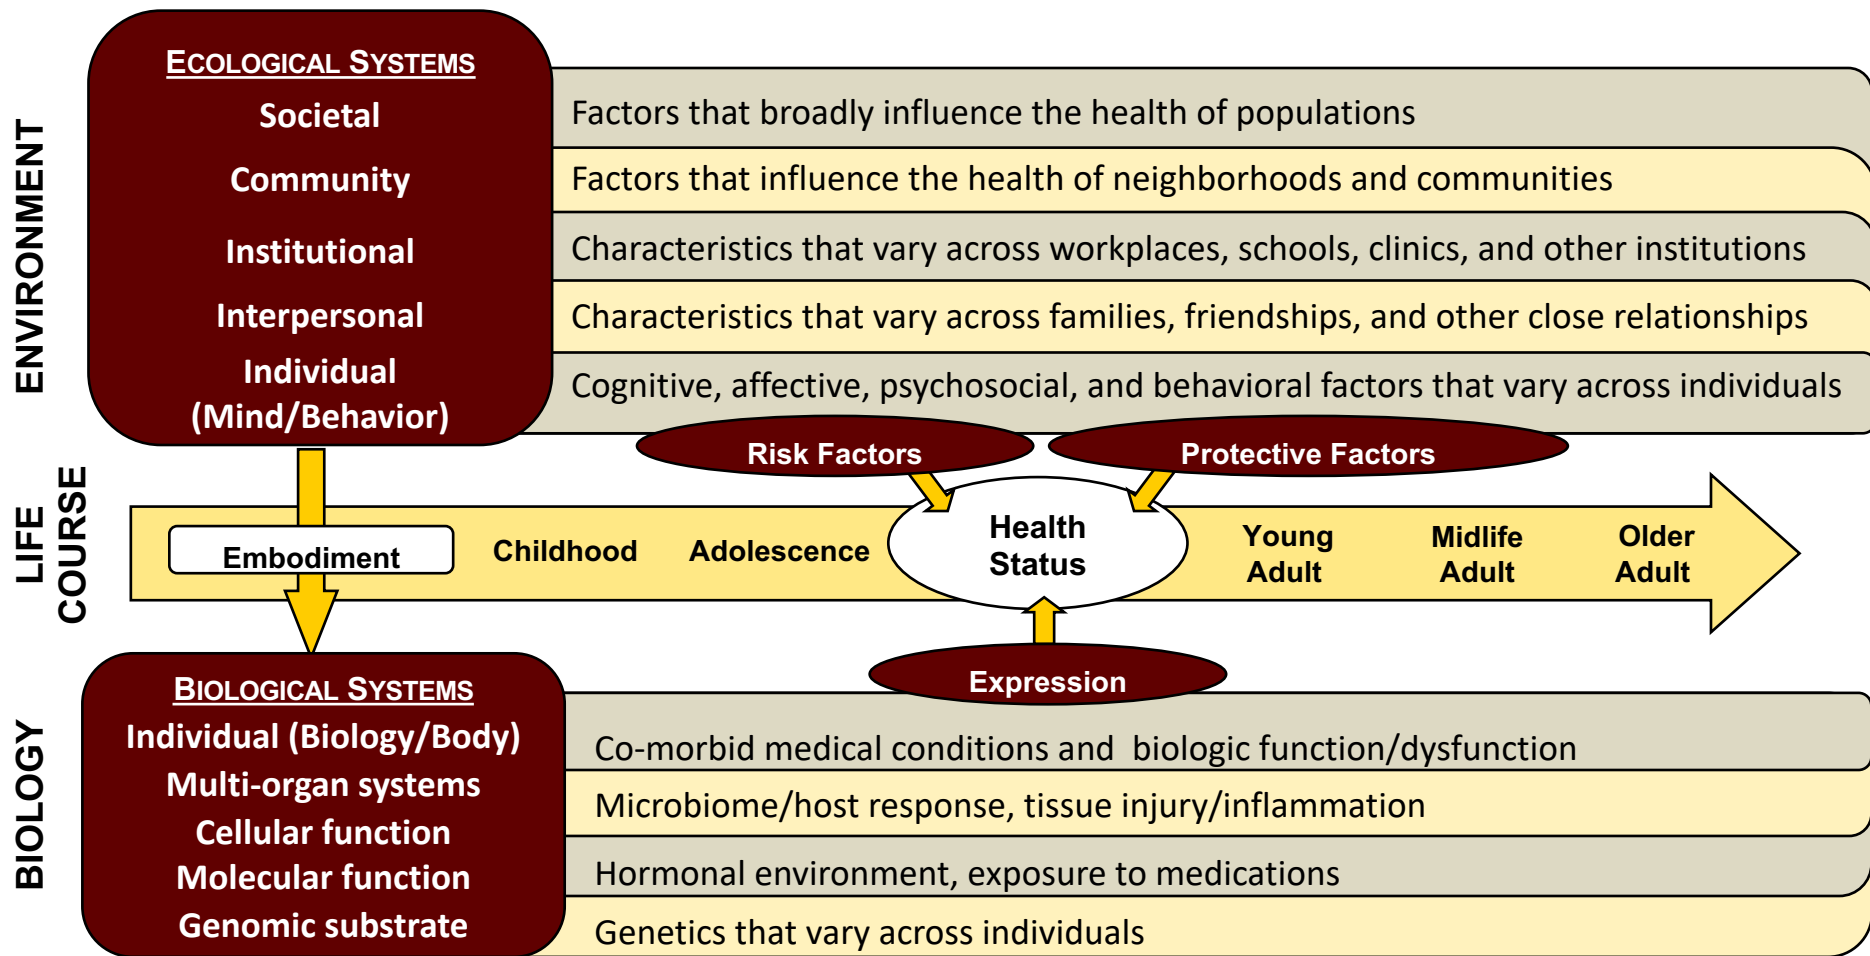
ENVIRONMENT

ECOLOGICAL SYSTEMS

Societal

Community

Institutional

Interpersonal

Individual (Mind/Behavior)

Factors that broadly influence the health of populations

Factors that influence the health of neighborhoods and communities

Characteristics that vary across workplaces, schools, clinics, and other institutions

Characteristics that vary across families, friendships, and other close relationships

Cognitive, affective, psychosocial, and behavioral factors that vary across individuals

Risk Factors

Protective Factors

LIFE COURSE

Embodiment

Childhood

Adolescence

Health Status

Young Adult

Midlife Adult

Older Adult

Expression

BIOLOGY

BIOLOGICAL SYSTEMS

Individual (Biology/Body)

Multi-organ systems

Cellular function

Molecular function

Genomic substrate

Co-morbid medical conditions and biologic function/dysfunction

Microbiome/host response, tissue injury/inflammation

Hormonal environment, exposure to medications

Genetics that vary across individuals